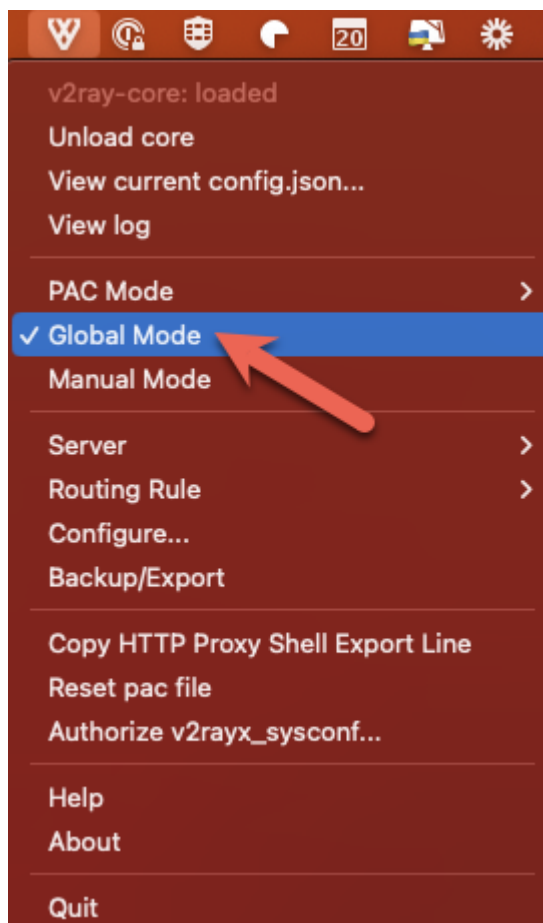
20

v2ray-core: loaded
Unload core
View current config.json...
View log

PAC Mode >
✓ Global Mode
Manual Mode

Server >
Routing Rule >
Configure...
Backup/Export

Copy HTTP Proxy Shell Export Line
Reset pac file
Authorize v2rayx_sysconf...

Help
About

Quit